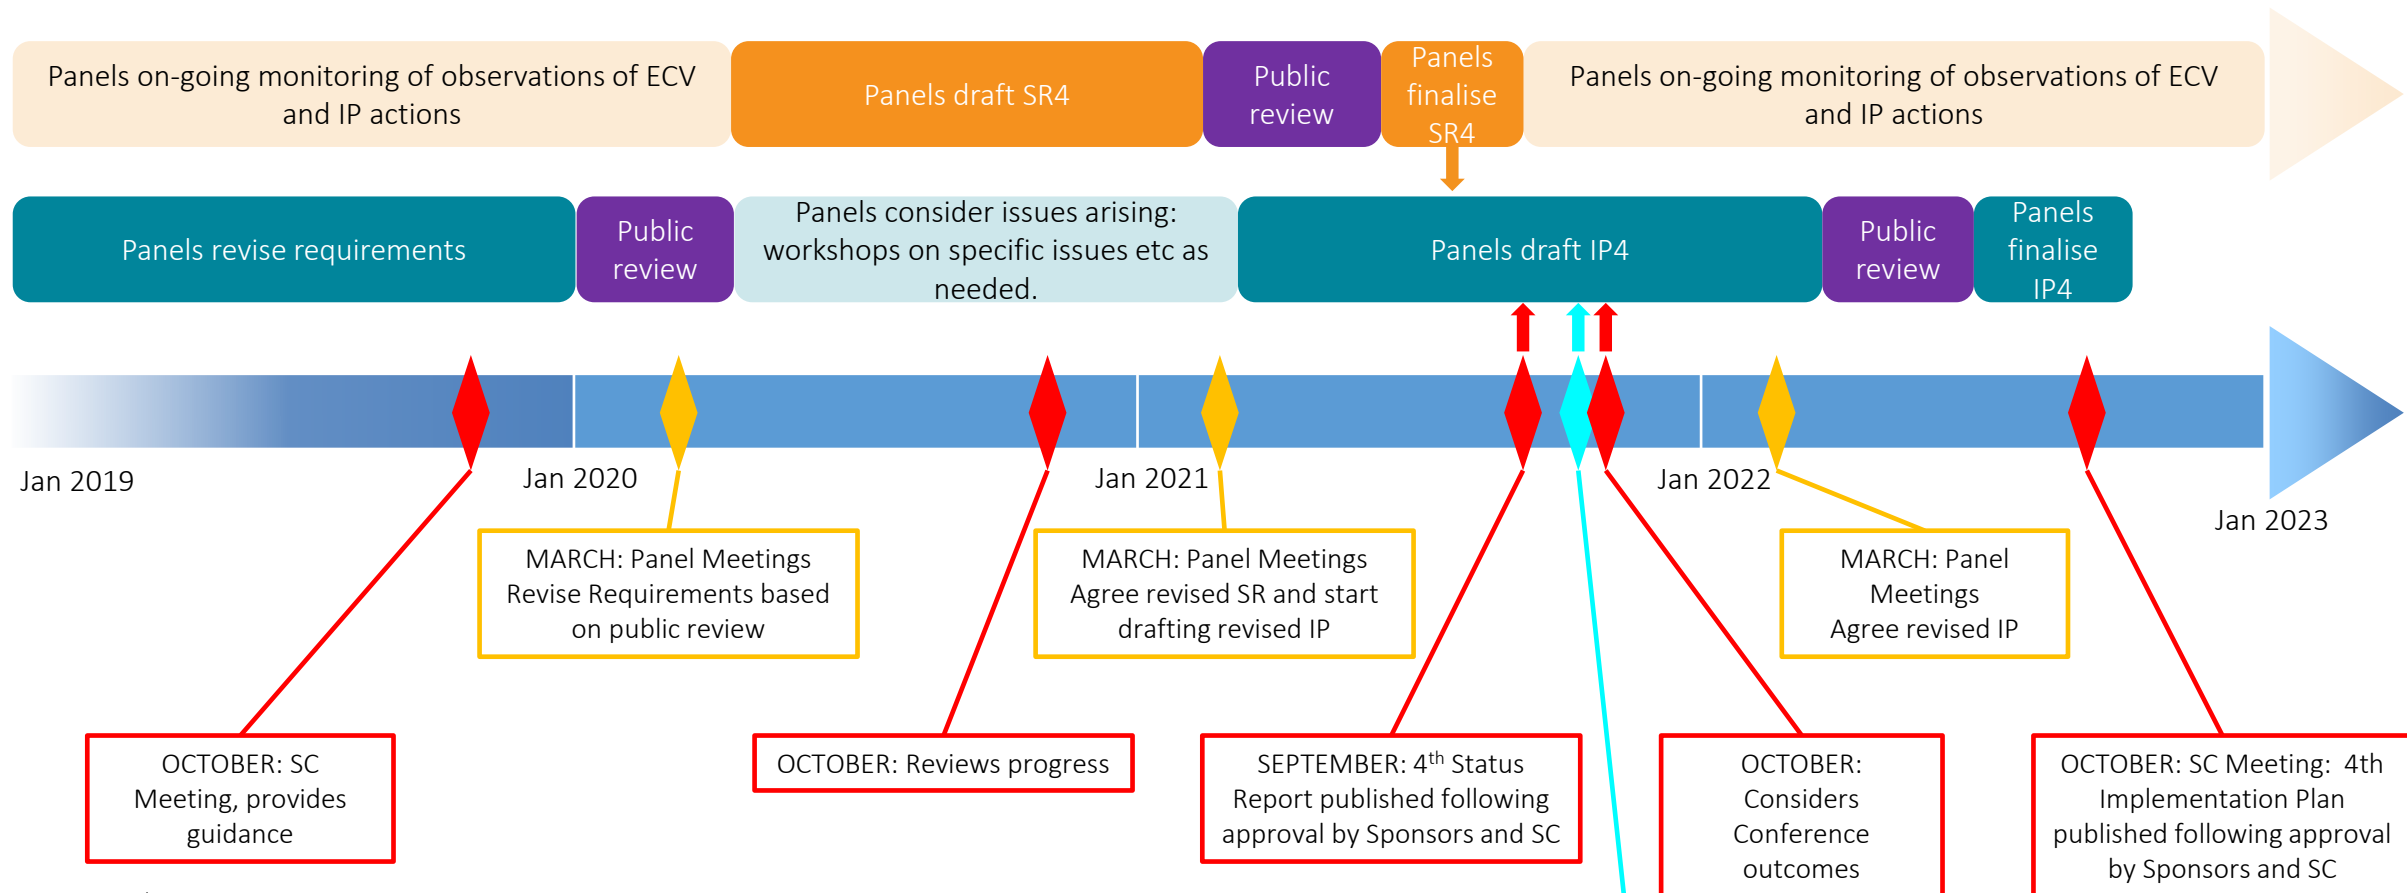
Panels on-going monitoring of observations of ECV and IP actions

Panels draft SR4

Public review

Panels finalise SR4

Panels on-going monitoring of observations of ECV and IP actions

Panels revise requirements

Public review

Panels consider issues arising: workshops on specific issues etc as needed.

Panels draft IP4

Public review

Panels finalise IP4

Jan 2019

Jan 2020

Jan 2021

Jan 2022

Jan 2023

MARCH: Panel Meetings Revise Requirements based on public review

MARCH: Panel Meetings Agree revised SR and start drafting revised IP

MARCH: Panel Meetings Agree revised IP

OCTOBER: SC Meeting, provides guidance

OCTOBER: Reviews progress

SEPTEMBER: 4$^{th}$ Status Report published following approval by Sponsors and SC

OCTOBER: Considers Conference outcomes

OCTOBER: SC Meeting: 4th Implementation Plan published following approval by Sponsors and SC